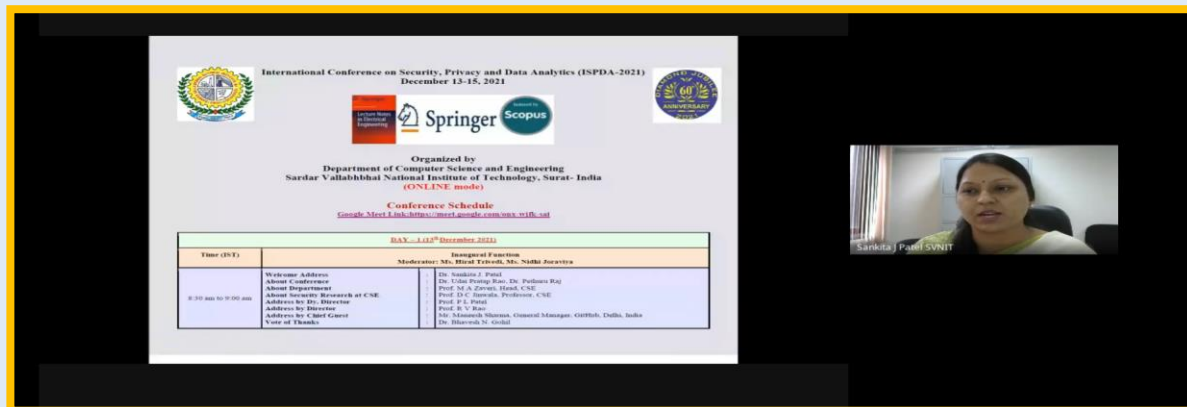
International Conference on Security, Privacy and Data Analytics (ISPDA-2021)
December 13-15, 2021

Lecture Notes in Electrical Engineering

Springer

Indexed by Scopus

60th ANNIVERSARY

Organized by
Department of Computer Science and Engineering
Sardar Vallabhbhai National Institute of Technology, Surat- India
(ONLINE mode)

Conference Schedule
Google Meet Link:https://meet.google.com/onx-wifk-sai

DAY – 1 (13th December 2021)

| Time (IST) | Inaugural Function<br>Moderator: Ms. Hiral Trivedi, Ms. Nidhi Joraviya | | |
|---|---|---|---|
| 8:30 am to 9:00 am | Welcome Address<br>About Conference<br>About Department<br>About Security Research at CSE<br>Address by Dy. Director<br>Address by Director<br>Address by Chief Guest<br>Vote of Thanks | :<br>:<br>:<br>:<br>:<br>:<br>:<br>: | Dr. Sankita J. Patel<br>Dr. Udai Pratap Rao, Dr. Pethuru Raj<br>Prof. M A Zaveri, Head, CSE<br>Prof. D C Jinwala, Professor, CSE<br>Prof. P L Patel<br>Prof. R V Rao<br>Mr. Maneesh Sharma, General Manager, GitHub, Delhi, India<br>Dr. Bhavesh N. Gohil |

Sankita J Patel SVNIT